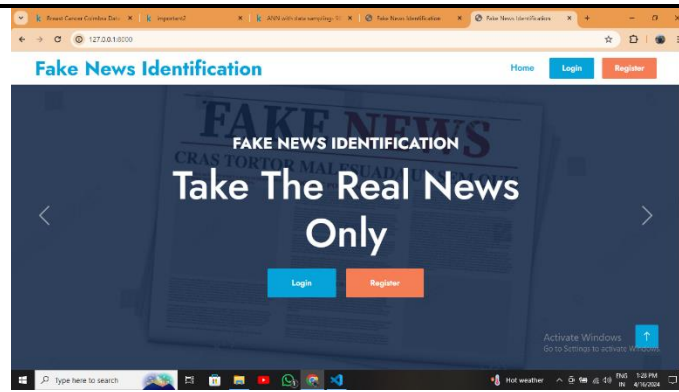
Breast Cancer Coimbra Data | important | ANN with data sampling | Fake News Identification | Fake News Identification

127.0.0.1:8000

Fake News Identification

Home Login Register

FAKE NEWS
CRAS TORTOR MALESUADA

FAKE NEWS IDENTIFICATION

Take The Real News Only

Login Register

Activate Windows
Go to Settings to activate Windows.

Type here to search

Hot weather

ENG IN 1:28 PM 4/16/2024